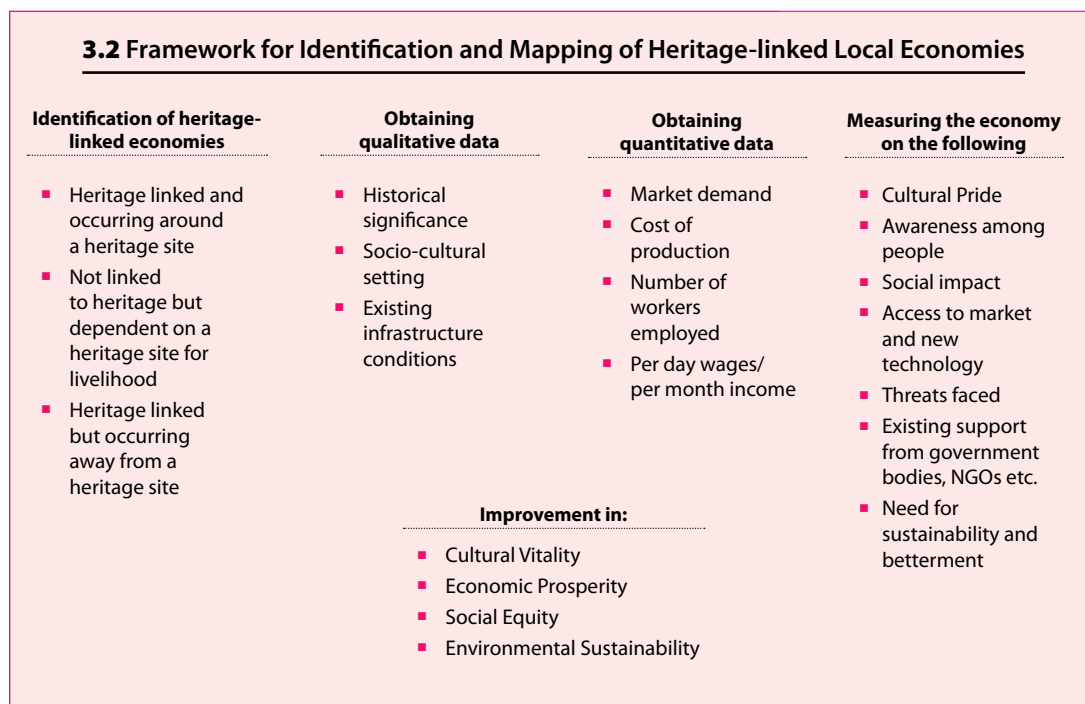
**3.2** Framework for Identification and Mapping of Heritage-linked Local Economies

Identification of heritage-linked economies

- Heritage linked and occurring around a heritage site
- Not linked to heritage but dependent on a heritage site for livelihood
- Heritage linked but occurring away from a heritage site

Obtaining qualitative data

- Historical significance
- Socio-cultural setting
- Existing infrastructure conditions

Obtaining quantitative data

- Market demand
- Cost of production
- Number of workers employed
- Per day wages/ per month income

Measuring the economy on the following

- Cultural Pride
- Awareness among people
- Social impact
- Access to market and new technology
- Threats faced
- Existing support from government bodies, NGOs etc.
- Need for sustainability and betterment

Improvement in:

- Cultural Vitality
- Economic Prosperity
- Social Equity
- Environmental Sustainability